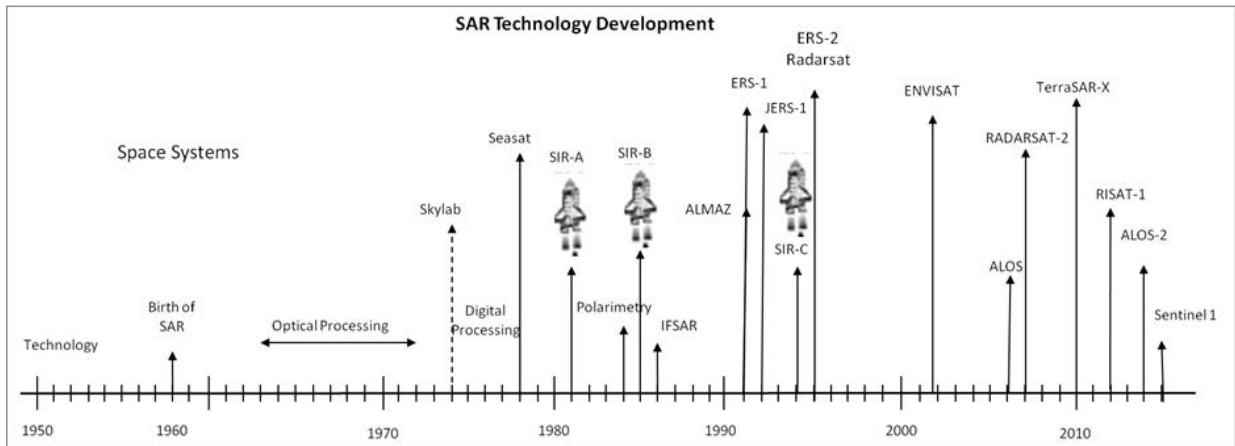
SAR Technology Development

Space Systems

Technology

Birth of SAR

Optical Processing

Skylab

Digital Processing

Seasat

SIR-A

Polarimetry

SIR-B

IFSAR

ALMAZ

ERS-1

JERS-1

SIR-C

ERS-2
Radarsat

ENVISAT

ALOS

RADARSAT-2

TerraSAR-X

RISAT-1

ALOS-2

Sentinel 1

1950

1960

1970

1980

1990

2000

2010